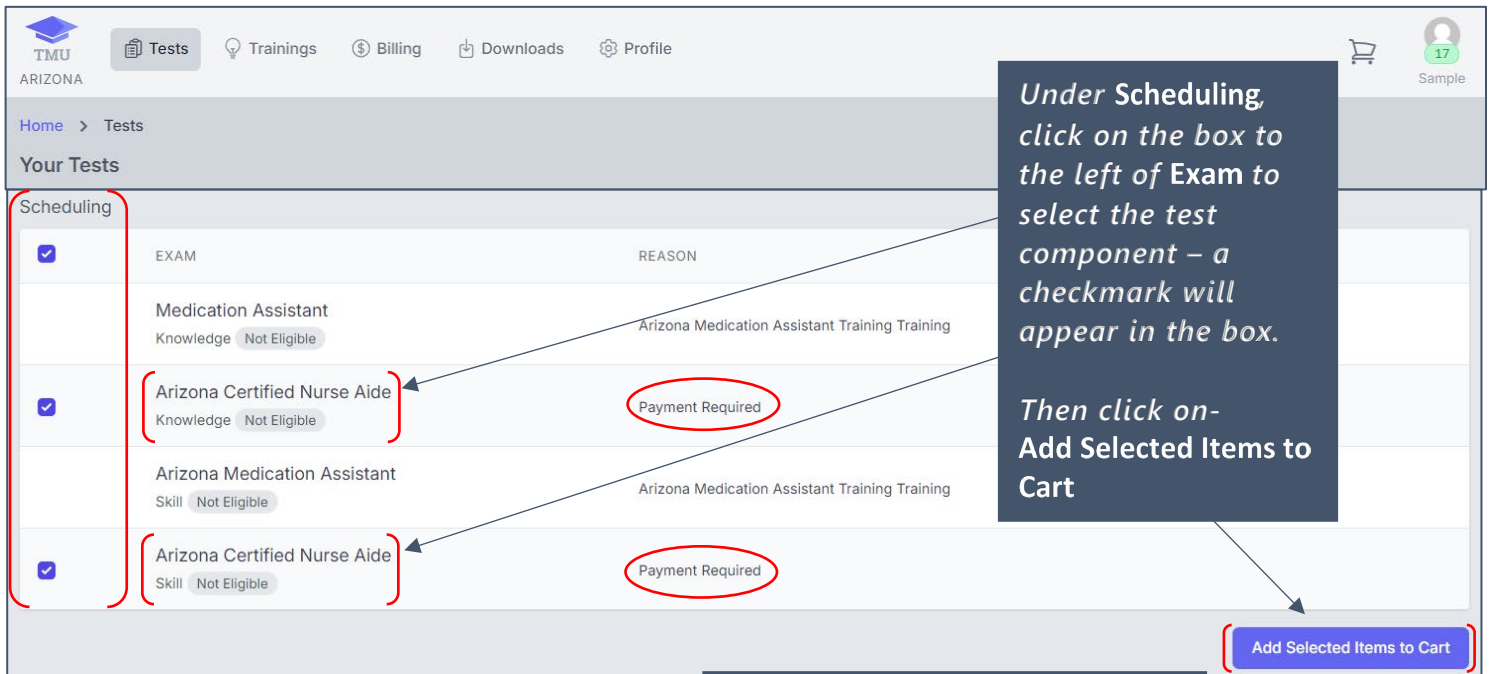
TMU
ARIZONA

Tests Trainings Billing Downloads Profile

17
Sample

Home > Tests

Your Tests

Scheduling

| | EXAM | REASON |
|---|---|---|
| | Medication Assistant Knowledge Not Eligible | Arizona Medication Assistant Training Training |
| ☑ | Arizona Certified Nurse Aide Knowledge Not Eligible | Payment Required |
| | Arizona Medication Assistant Skill Not Eligible | Arizona Medication Assistant Training Training |
| ☑ | Arizona Certified Nurse Aide Skill Not Eligible | Payment Required |

Under Scheduling, click on the box to the left of Exam to select the test component – a checkmark will appear in the box.

Then click on-
Add Selected Items to Cart

Add Selected Items to Cart